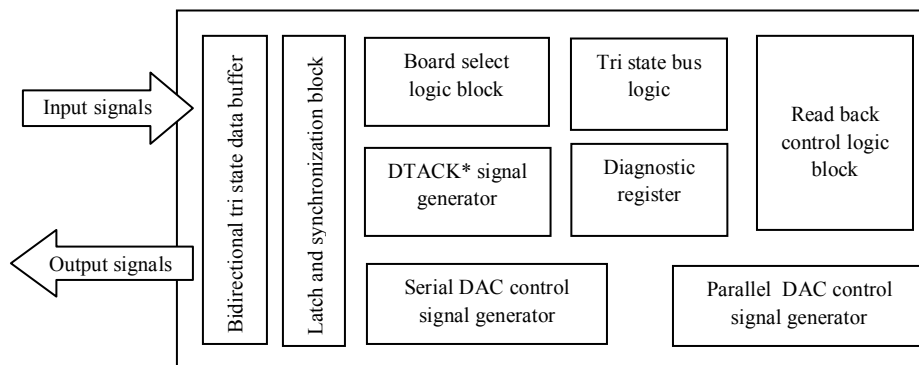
Input signals

Output signals

Bidirectional tri state data buffer

Latch and synchronization block

Board select logic block

Tri state bus logic

Read back control logic block

DTACK* signal generator

Diagnostic register

Serial DAC control signal generator

Parallel DAC control signal generator